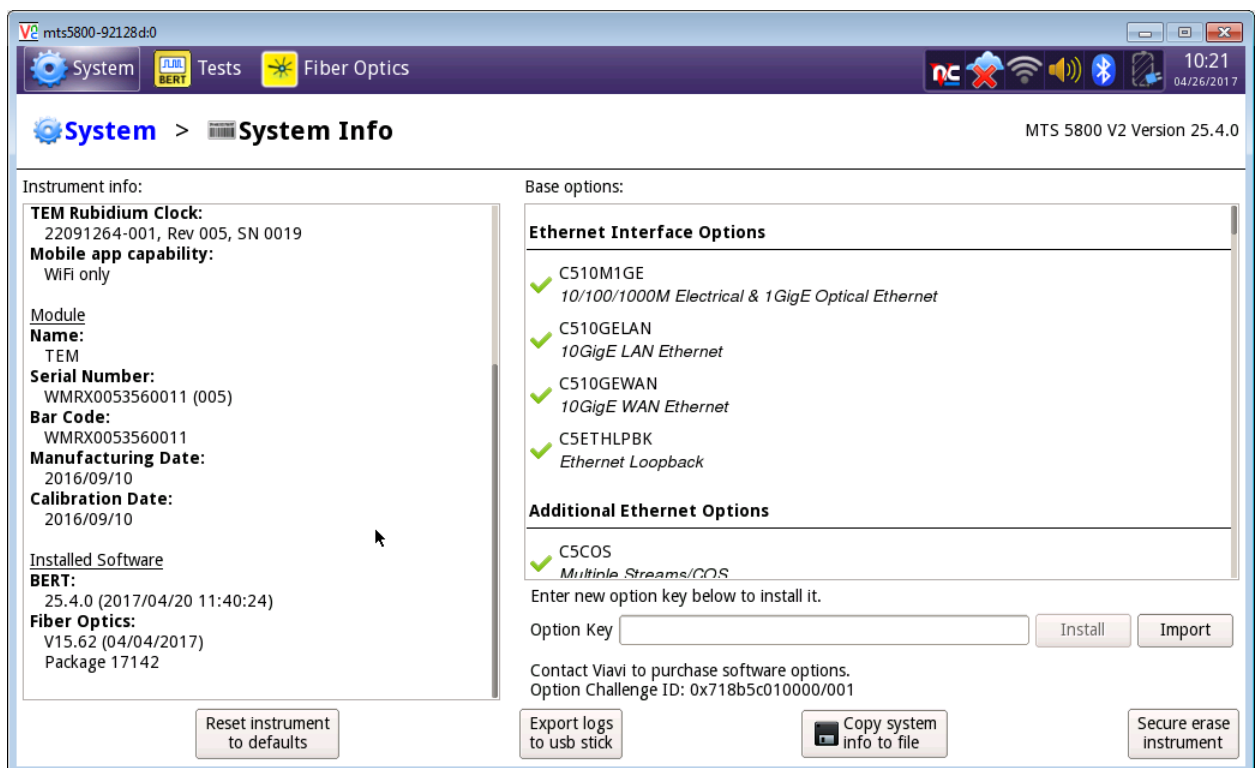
mts5800-92128d:0

System Tests Fiber Optics

10:21
04/26/2017

System > System Info

MTS 5800 V2 Version 25.4.0

Instrument info:

TEM Rubidium Clock:
22091264-001, Rev 005, SN 0019
Mobile app capability:
WiFi only

Module
Name:
TEM
Serial Number:
WMRX0053560011 (005)
Bar Code:
WMRX0053560011
Manufacturing Date:
2016/09/10
Calibration Date:
2016/09/10

Installed Software
BERT:
25.4.0 (2017/04/20 11:40:24)
Fiber Optics:
V15.62 (04/04/2017)
Package 17142

Base options:

Ethernet Interface Options

C510M1GE
10/100/1000M Electrical & 1GigE Optical Ethernet

C510GELAN
10GigE LAN Ethernet

C510GEWAN
10GigE WAN Ethernet

C5ETHLPBK
Ethernet Loopback

Additional Ethernet Options

C5COS
Multiple Streams/COS

Enter new option key below to install it.

Option Key Install Import

Contact Viavi to purchase software options.
Option Challenge ID: 0x718b5c010000/001

Reset instrument to defaults

Export logs to usb stick

Copy system info to file

Secure erase instrument